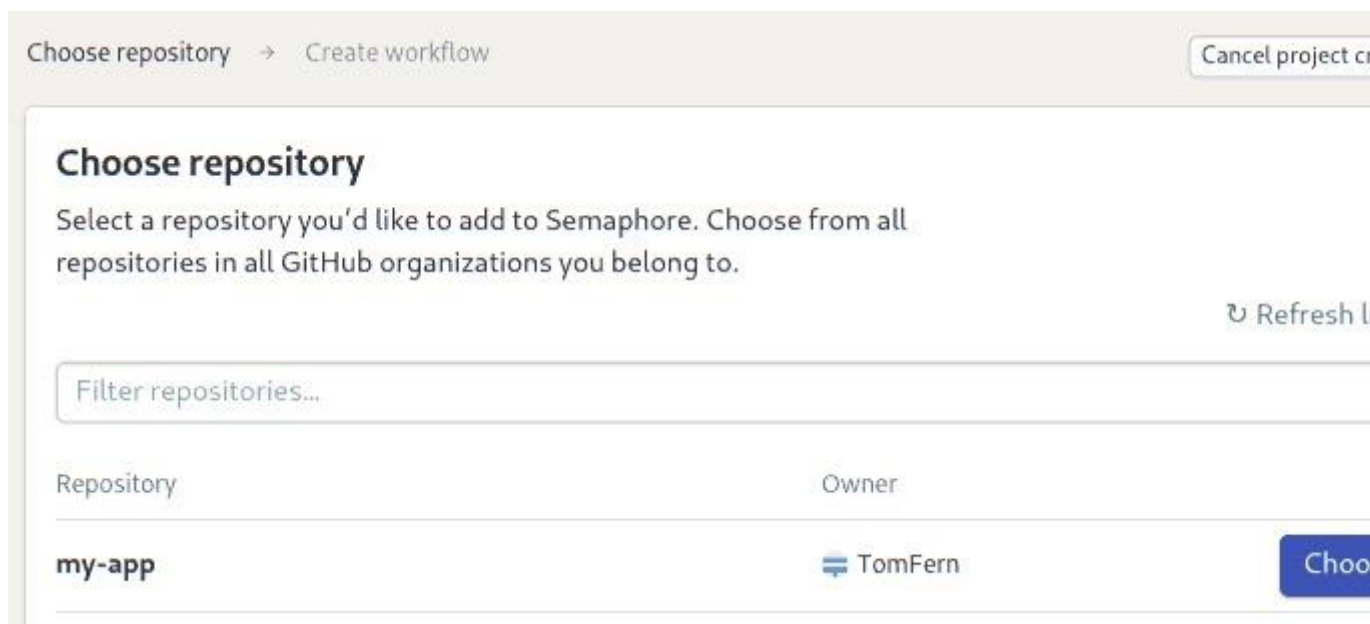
Choose repository → Create workflow

Cancel project cr

Choose repository

Select a repository you'd like to add to Semaphore. Choose from all repositories in all GitHub organizations you belong to.

↻ Refresh l

Filter repositories...

| Repository | Owner | |
|---|---|---|
| my-app | TomFern | Choo |